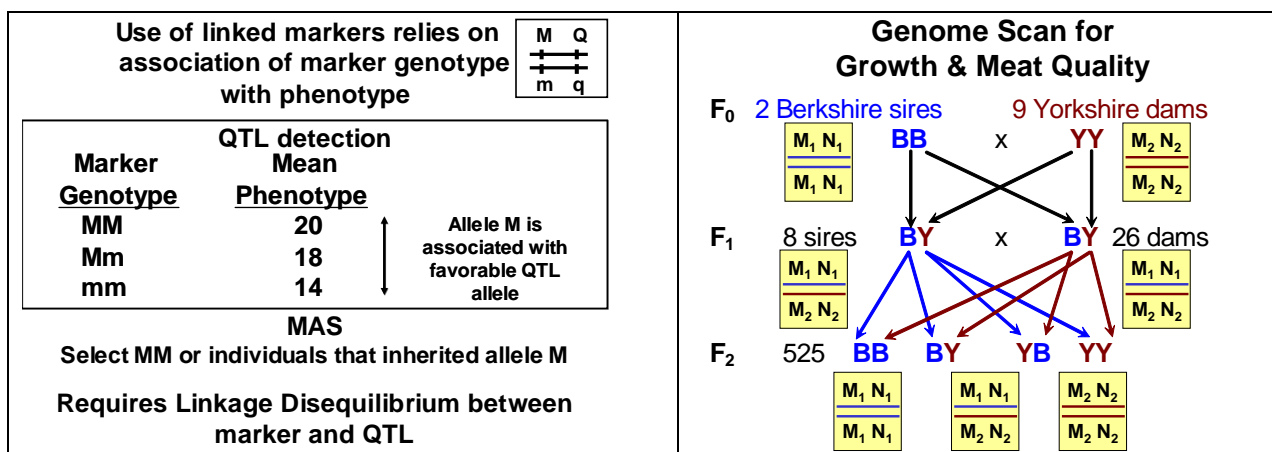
Use of linked markers relies on association of marker genotype with phenotype

M Q
m q

QTL detection

| Marker Genotype | Mean Phenotype |
|---|---|
| MM | 20 |
| Mm | 18 |
| mm | 14 |

Allele M is associated with favorable QTL allele

MAS
Select MM or individuals that inherited allele M

Requires Linkage Disequilibrium between marker and QTL

Genome Scan for Growth & Meat Quality

$F_0$ 2 Berkshire sires 9 Yorkshire dams

$M_1$ $N_1$ / $M_1$ $N_1$ BB x YY $M_2$ $N_2$ / $M_2$ $N_2$

$F_1$ 8 sires BY x BY 26 dams

$M_1$ $N_1$ / $M_2$ $N_2$ $M_1$ $N_1$ / $M_2$ $N_2$

$F_2$ 525 BB BY YB YY

$M_1$ $N_1$ / $M_1$ $N_1$ $M_1$ $N_1$ / $M_2$ $N_2$ $M_2$ $N_2$ / $M_2$ $N_2$